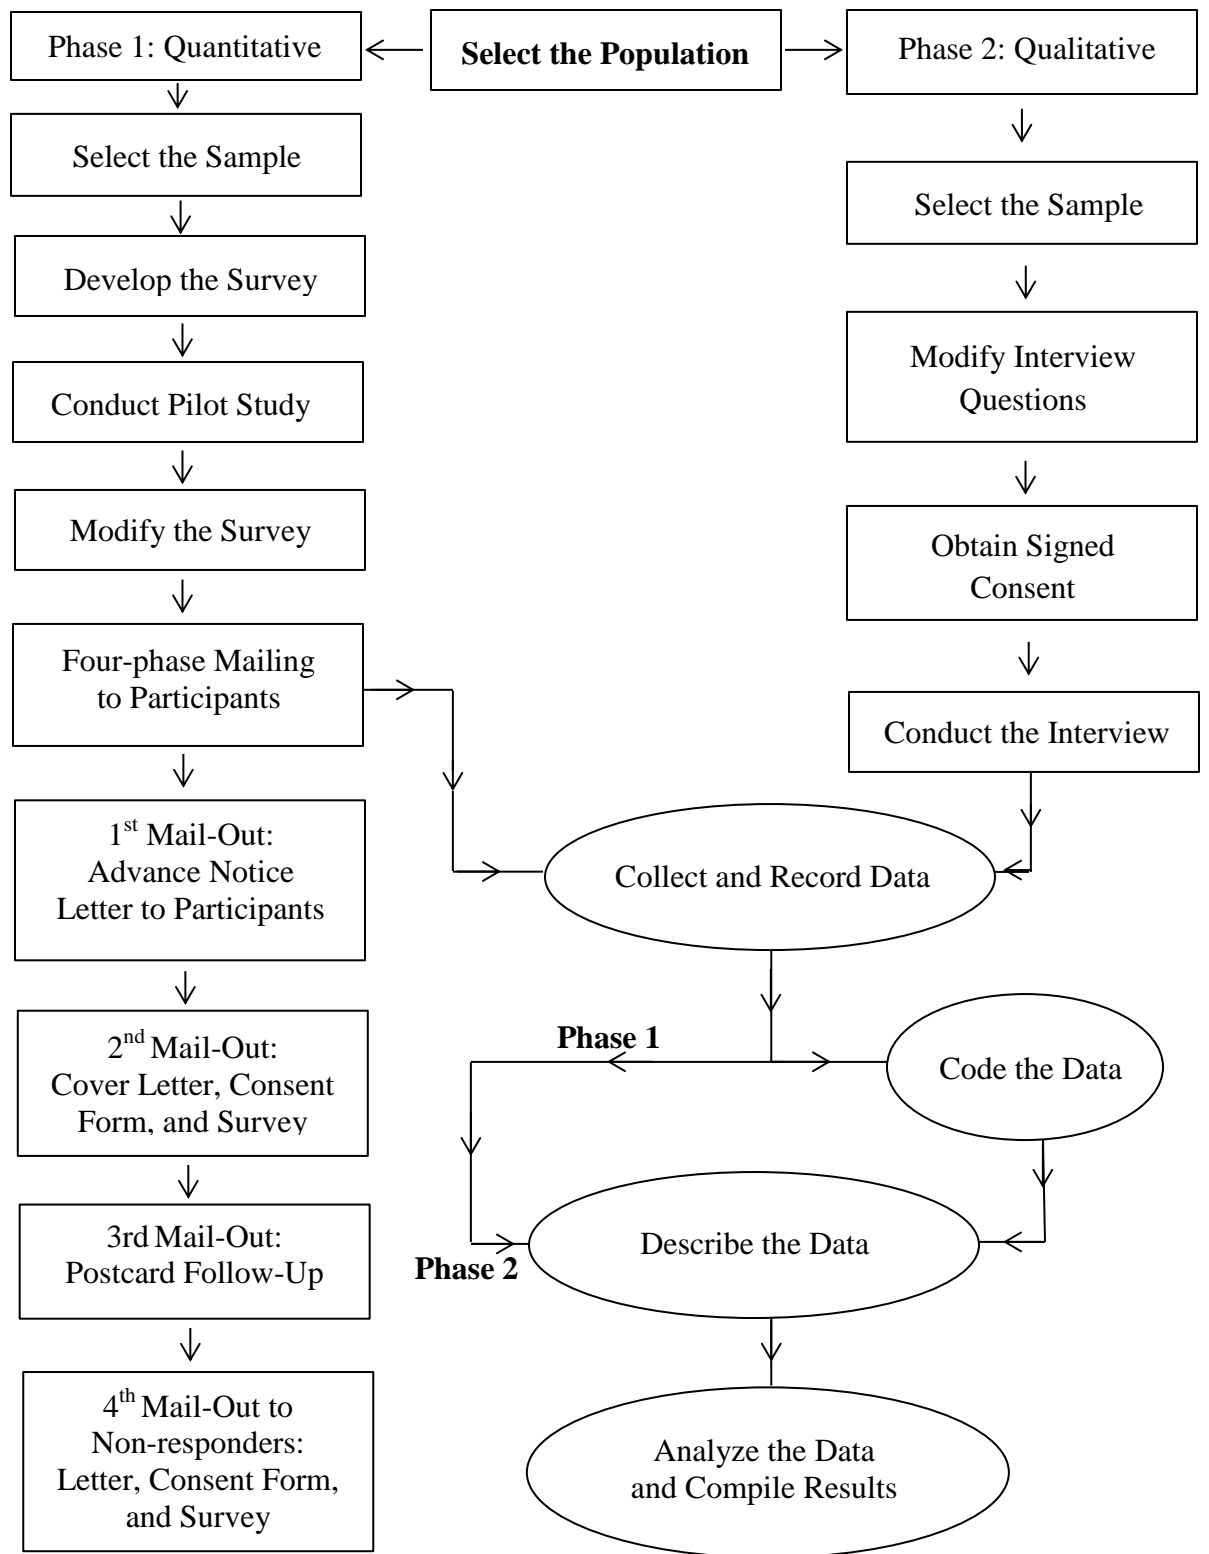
Phase 1: Quantitative

Select the Population

Phase 2: Qualitative

Select the Sample

Develop the Survey

Conduct Pilot Study

Modify the Survey

Four-phase Mailing to Participants

$1^{st}$ Mail-Out: Advance Notice Letter to Participants

$2^{nd}$ Mail-Out: Cover Letter, Consent Form, and Survey

3rd Mail-Out: Postcard Follow-Up

$4^{th}$ Mail-Out to Non-responders: Letter, Consent Form, and Survey

Select the Sample

Modify Interview Questions

Obtain Signed Consent

Conduct the Interview

Collect and Record Data

Phase 1

Code the Data

Describe the Data

Phase 2

Analyze the Data and Compile Results